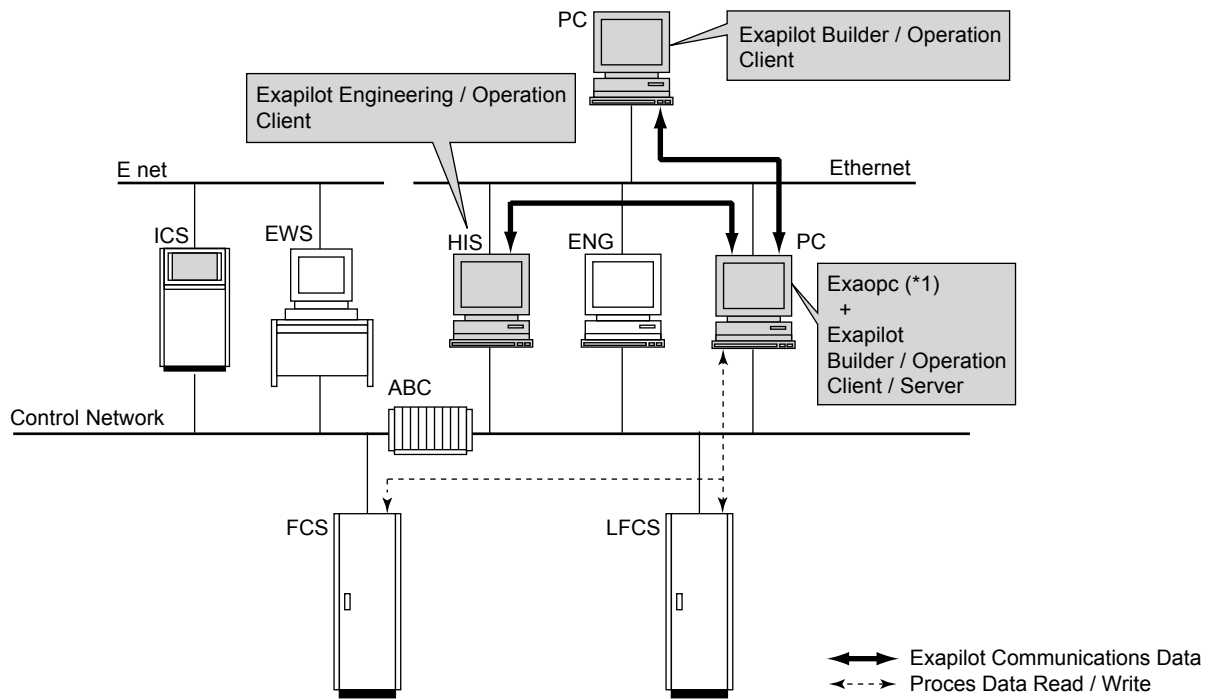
PC

Exapilot Builder / Operation Client

Exapilot Engineering / Operation Client

E net

Ethernet

ICS

EWS

HIS

ENG

PC

Exaopc (*1) + Exapilot Builder / Operation Client / Server

ABC

Control Network

FCS

LFCS

Exapilot Communications Data

Proces Data Read / Write